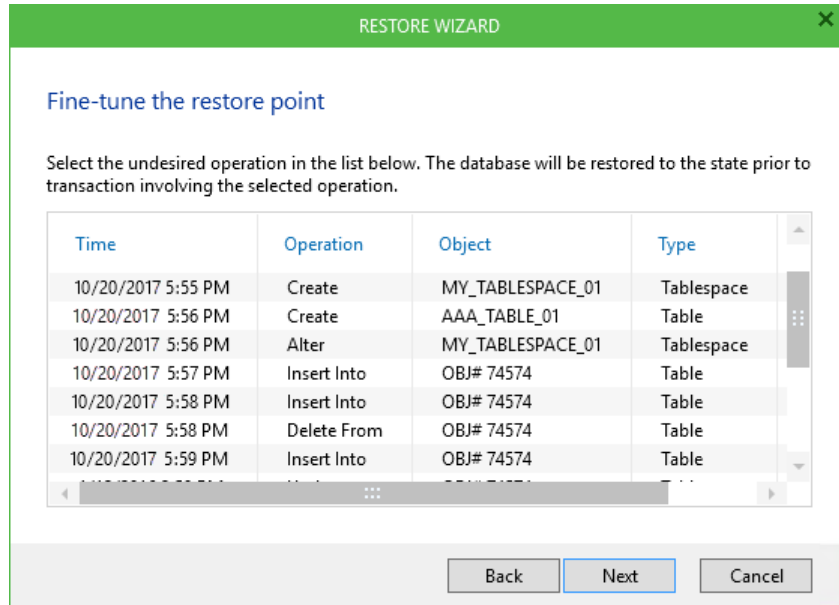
RESTORE WIZARD

Fine-tune the restore point

Select the undesired operation in the list below. The database will be restored to the state prior to transaction involving the selected operation.

| Time | Operation | Object | Type |
|---|---|---|---|
| 10/20/2017 5:55 PM | Create | MY_TABLESPACE_01 | Tablespace |
| 10/20/2017 5:56 PM | Create | AAA_TABLE_01 | Table |
| 10/20/2017 5:56 PM | Alter | MY_TABLESPACE_01 | Tablespace |
| 10/20/2017 5:57 PM | Insert Into | OBJ# 74574 | Table |
| 10/20/2017 5:58 PM | Insert Into | OBJ# 74574 | Table |
| 10/20/2017 5:58 PM | Delete From | OBJ# 74574 | Table |
| 10/20/2017 5:59 PM | Insert Into | OBJ# 74574 | Table |
| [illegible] | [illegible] | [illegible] | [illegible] |

Back Next Cancel